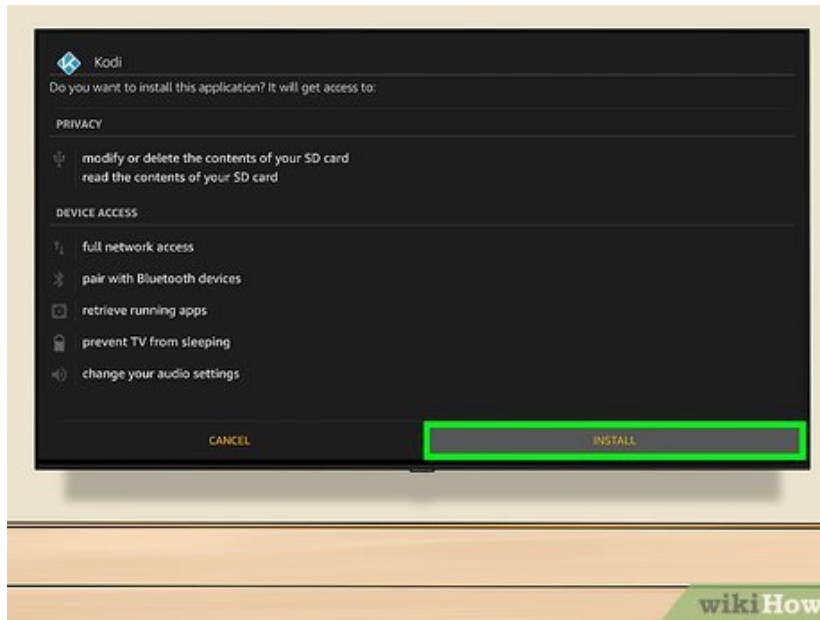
Kodi

Do you want to install this application? It will get access to:

PRIVACY

modify or delete the contents of your SD card
read the contents of your SD card

DEVICE ACCESS

full network access

pair with Bluetooth devices

retrieve running apps

prevent TV from sleeping

change your audio settings

CANCEL

INSTALL

wikiHow